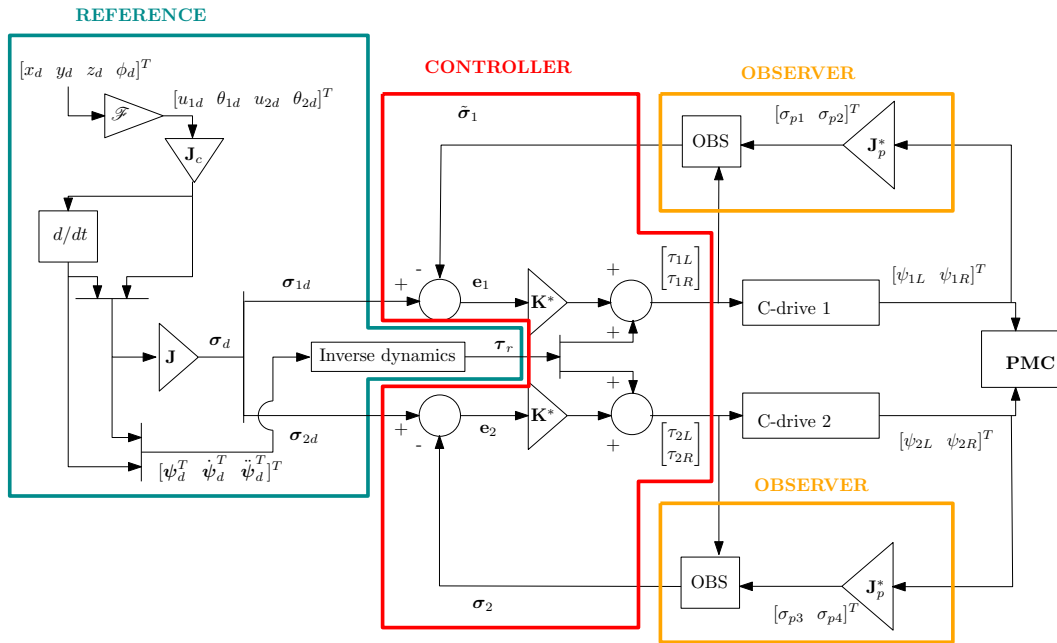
REFERENCE

$[x_d \;\; y_d \;\; z_d \;\; \phi_d]^T$

$\mathscr{F}$

$[u_{1d} \;\; \theta_{1d} \;\; u_{2d} \;\; \theta_{2d}]^T$

$\mathbf{J}_c$

$d/dt$

$\mathbf{J}$

$\boldsymbol{\sigma}_d$

$[\boldsymbol{\psi}_d^T \;\; \dot{\boldsymbol{\psi}}_d^T \;\; \ddot{\boldsymbol{\psi}}_d^T]^T$

CONTROLLER

$\tilde{\boldsymbol{\sigma}}_1$

$\boldsymbol{\sigma}_{1d}$

+

-

$\mathbf{e}_1$

$\mathbf{K}^*$

+

+

$\begin{bmatrix}\tau_{1L}\\ \tau_{1R}\end{bmatrix}$

Inverse dynamics

$\boldsymbol{\tau}_r$

+

+

$\boldsymbol{\sigma}_{2d}$

+

-

$\mathbf{e}_2$

$\mathbf{K}^*$

$\begin{bmatrix}\tau_{2L}\\ \tau_{2R}\end{bmatrix}$

$\boldsymbol{\sigma}_2$

OBSERVER

OBS

$[\sigma_{p1} \;\; \sigma_{p2}]^T$

$\mathbf{J}_p^*$

C-drive 1

$[\psi_{1L} \;\; \psi_{1R}]^T$

PMC

C-drive 2

$[\psi_{2L} \;\; \psi_{2R}]^T$

OBSERVER

OBS

$\mathbf{J}_p^*$

$[\sigma_{p3} \;\; \sigma_{p4}]^T$